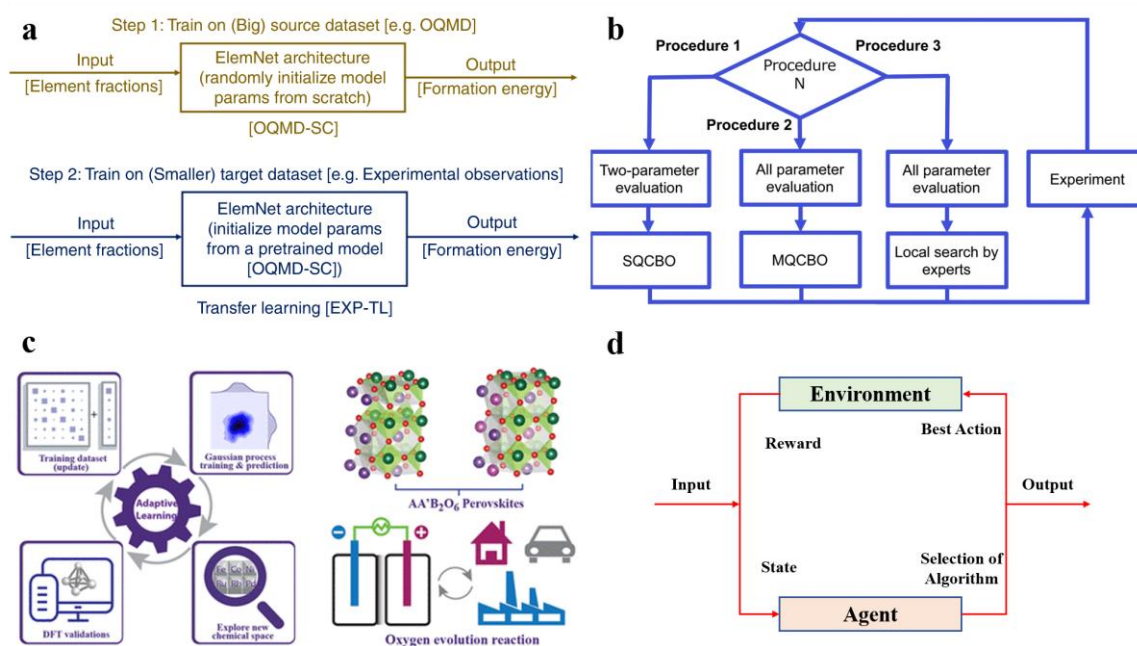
a

Step 1: Train on (Big) source dataset [e.g. OQMD]

Input
[Element fractions]

ElemNet architecture
(randomly initialize model params from scratch)

Output
[Formation energy]

[OQMD-SC]

Step 2: Train on (Smaller) target dataset [e.g. Experimental observations]

Input
[Element fractions]

ElemNet architecture
(initialize model params from a pretrained model [OQMD-SC])

Output
[Formation energy]

Transfer learning [EXP-TL]

b

Procedure 1

Procedure N

Procedure 3

Procedure 2

Two-parameter evaluation

All parameter evaluation

All parameter evaluation

Experiment

SQCBO

MQCBO

Local search by experts

c

Training dataset (update)

Gaussian process training & prediction

Adaptive Learning

DFT validations

Explore new chemical space

$AA'B_2O_6$ Perovskites

Oxygen evolution reaction

d

Environment

Reward

Best Action

Input

Output

State

Selection of Algorithm

Agent